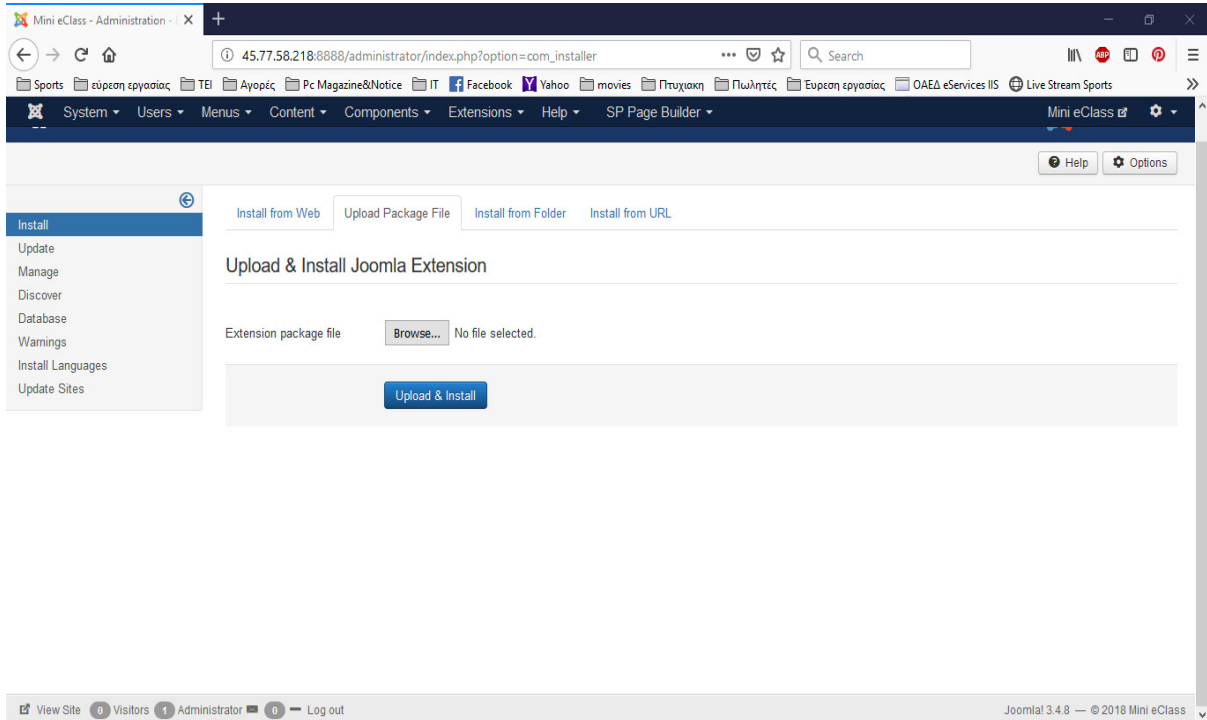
Mini eClass - Administration - | ×

45.77.58.218:8888/administrator/index.php?option=com_installer

Search

Sports εύρεση εργασιας TEI Αγορές Pc Magazine&Notice IT Facebook Yahoo movies Πτυχιακη Πωλητές Ευρεση εργασιας ΟΑΕΔ eServices IIS Live Stream Sports

System ▾ Users ▾ Menus ▾ Content ▾ Components ▾ Extensions ▾ Help ▾ SP Page Builder ▾

Mini eClass

Help Options

Install
Update
Manage
Discover
Database
Warnings
Install Languages
Update Sites

Install from Web | Upload Package File | Install from Folder | Install from URL

Upload & Install Joomla Extension

Extension package file Browse... No file selected.

Upload & Install

View Site 0 Visitors 1 Administrator 0 — Log out

Joomla! 3.4.8 — © 2018 Mini eClass